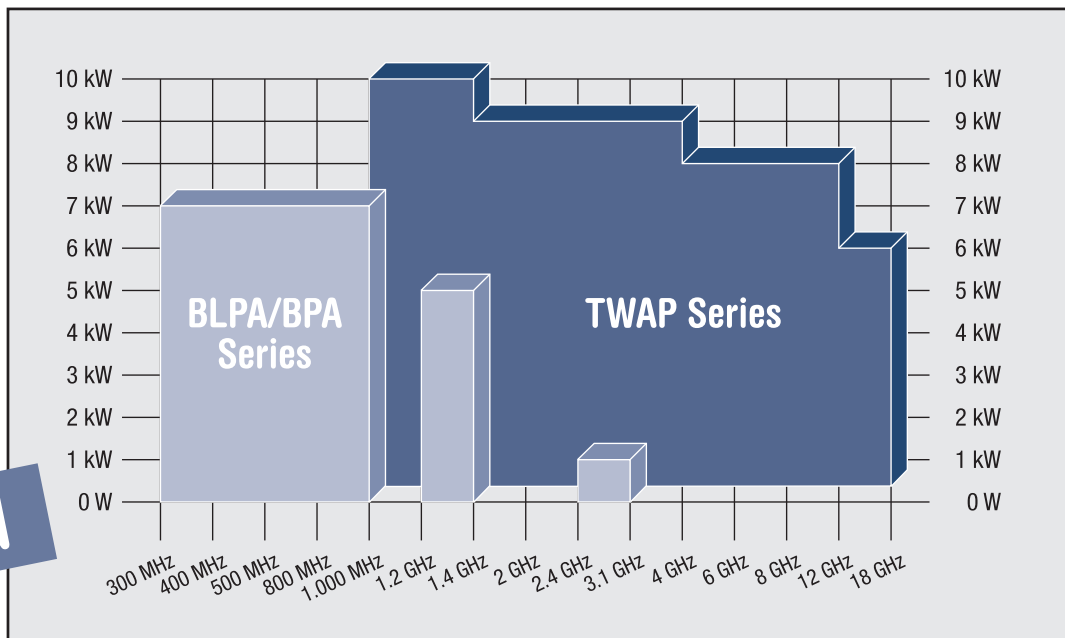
10 kW
9 kW
8 kW
7 kW
6 kW
5 kW
4 kW
3 kW
2 kW
1 kW
0 W

10 kW
9 kW
8 kW
7 kW
6 kW
5 kW
4 kW
3 kW
2 kW
1 kW
0 W

BLPA/BPA Series

TWAP Series

300 MHz
400 MHz
500 MHz
800 MHz
1.000 MHz
1.2 GHz
1.4 GHz
2 GHz
2.4 GHz
3.1 GHz
4 GHz
6 GHz
8 GHz
12 GHz
18 GHz